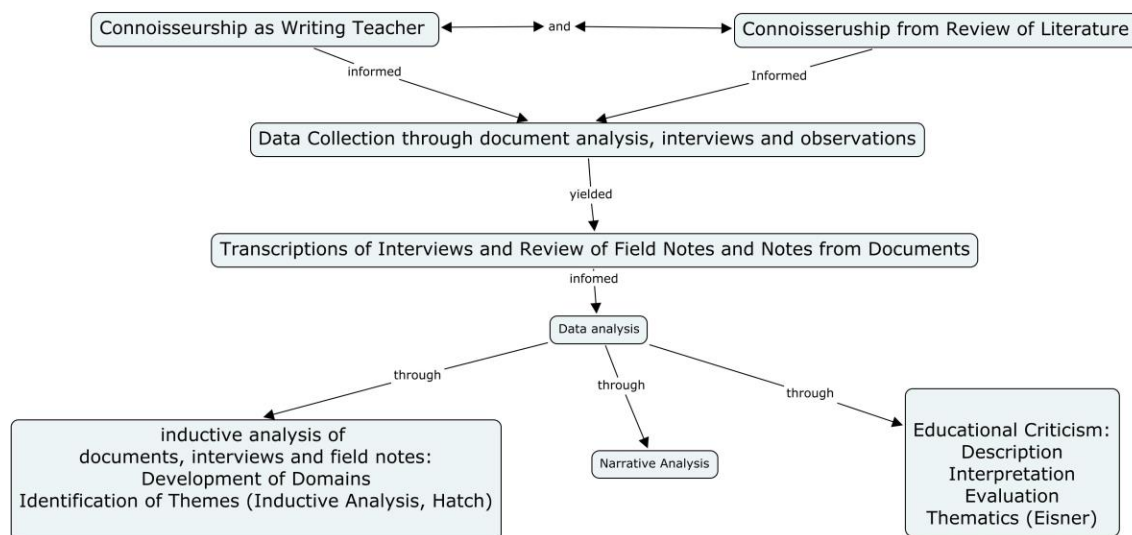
Connoisseurship as Writing Teacher

and

Connoisserush from Review of Literature

informed

Informed

Data Collection through document analysis, interviews and observations

yielded

Transcriptions of Interviews and Review of Field Notes and Notes from Documents

infomed

Data analysis

through

through

through

inductive analysis of documents, interviews and field notes: Development of Domains Identification of Themes (Inductive Analysis, Hatch)

Narrative Analysis

Educational Criticism: Description Interpretation Evaluation Thematics (Eisner)